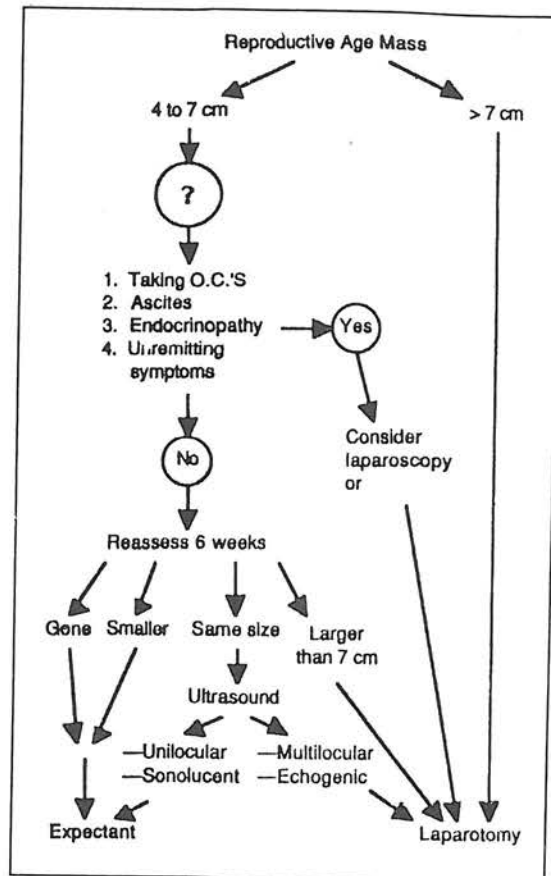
Reproductive Age Mass

4 to 7 cm

> 7 cm

?

1. Taking O.C.'S
2. Ascites
3. Endocrinopathy
4. Unremitting symptoms

Yes

Consider laparoscopy or

No

Reassess 6 weeks

Gone

Smaller

Same size

Larger than 7 cm

Ultrasound

—Unilocular
—Sonolucent

—Multilocular
—Echogenic

Expectant

Laparotomy